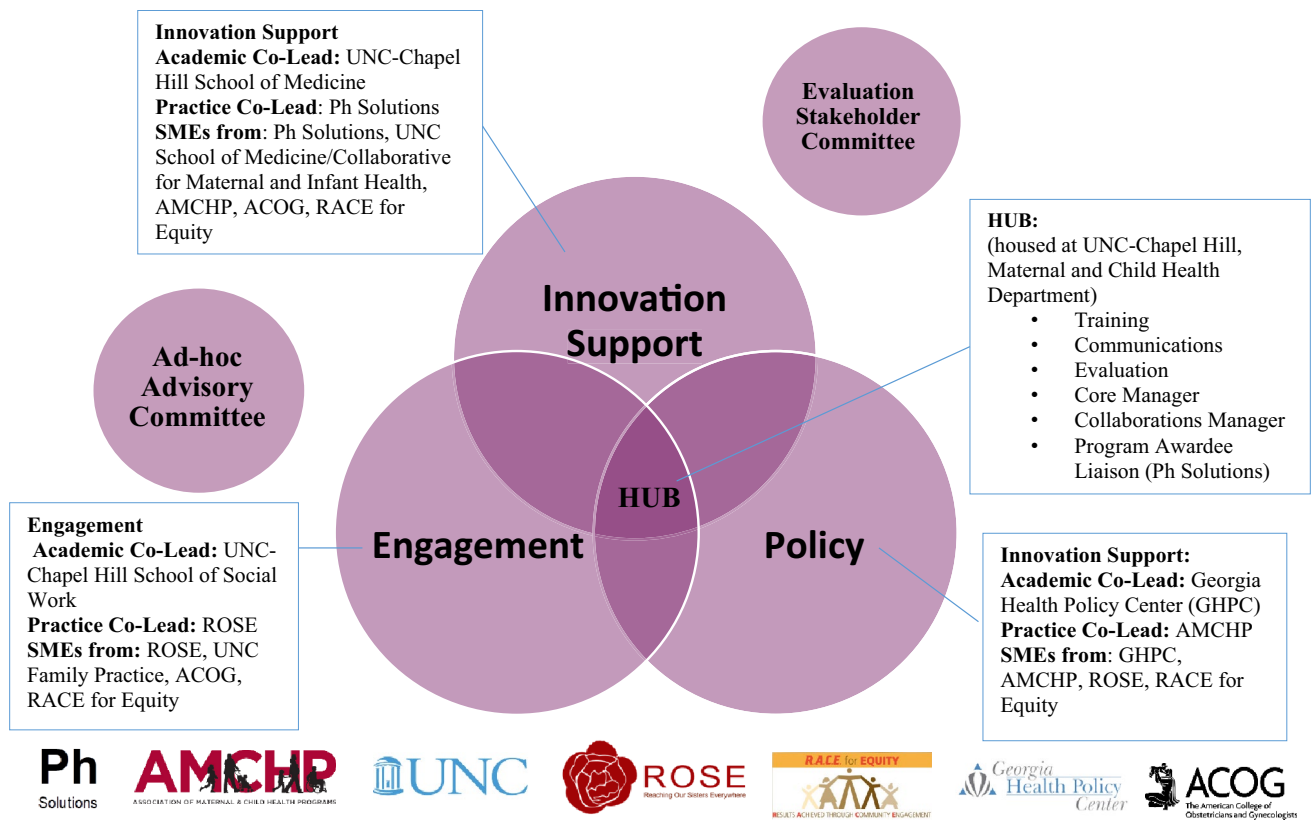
**Innovation Support**
**Academic Co-Lead:** UNC-Chapel Hill School of Medicine
**Practice Co-Lead**: Ph Solutions
**SMEs from**: Ph Solutions, UNC School of Medicine/Collaborative for Maternal and Infant Health, AMCHP, ACOG, RACE for Equity

**Evaluation Stakeholder Committee**

**HUB:**
(housed at UNC-Chapel Hill, Maternal and Child Health Department)
- Training
- Communications
- Evaluation
- Core Manager
- Collaborations Manager
- Program Awardee Liaison (Ph Solutions)

**Ad-hoc Advisory Committee**

Innovation Support

HUB

Engagement

Policy

**Engagement**
**Academic Co-Lead:** UNC-Chapel Hill School of Social Work
**Practice Co-Lead:** ROSE
**SMEs from:** ROSE, UNC Family Practice, ACOG, RACE for Equity

**Innovation Support:**
**Academic Co-Lead:** Georgia Health Policy Center (GHPC)
**Practice Co-Lead:** AMCHP
**SMEs from**: GHPC, AMCHP, ROSE, RACE for Equity

Ph Solutions

AMCHP ASSOCIATION OF MATERNAL & CHILD HEALTH PROGRAMS

UNC

ROSE Reaching Our Sisters Everywhere

R.A.C.E. for EQUITY RESULTS ACHIEVED THROUGH COMMUNITY ENGAGEMENT

Georgia Health Policy Center

ACOG The American College of Obstetricians and Gynecologists